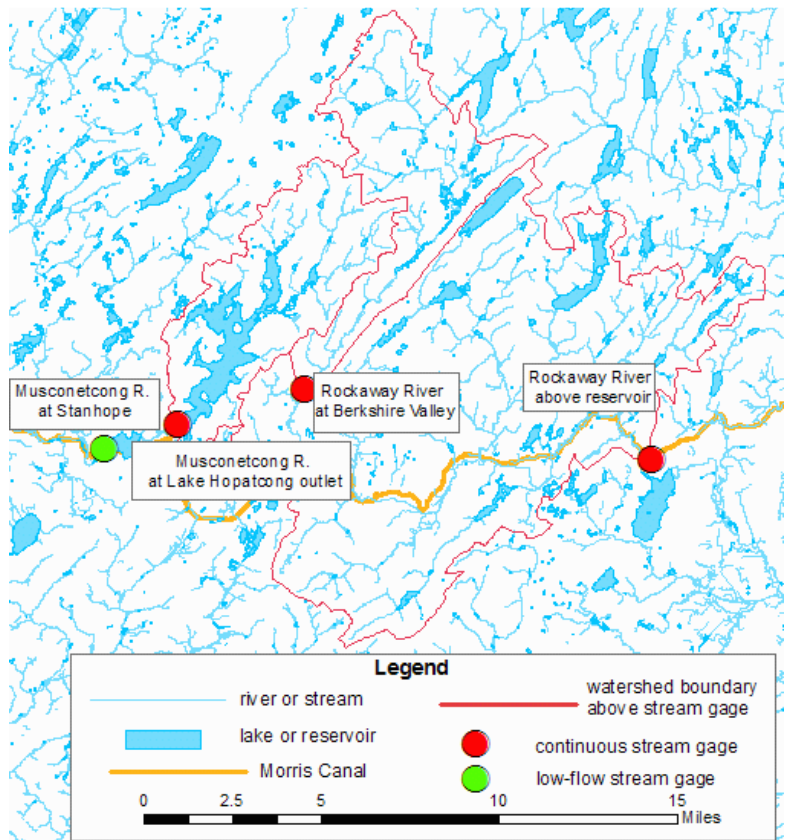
Musconetcong R. at Stanhope

Rockaway River at Berkshire Valley

Rockaway River above reservoir

Musconetcong R. at Lake Hopatcong outlet

Legend

river or stream

watershed boundary above stream gage

lake or reservoir

continuous stream gage

Morris Canal

low-flow stream gage

0 2.5 5 10 15 Miles